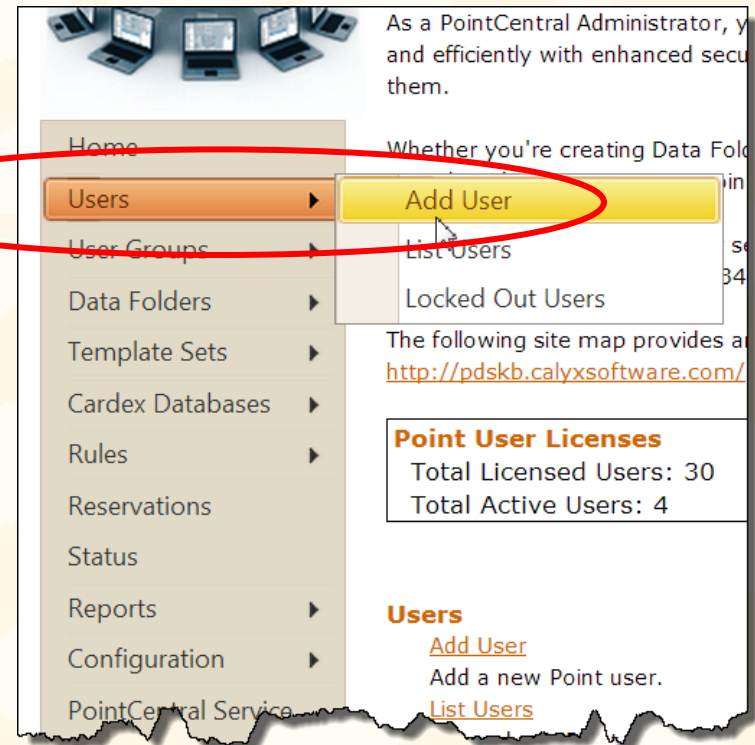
Home

Users

User Groups

Data Folders

Template Sets

Cardex Databases

Rules

Reservations

Status

Reports

Configuration

PointCentral Service

Add User

List Users

Locked Out Users

As a PointCentral Administrator, y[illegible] and efficiently with enhanced secu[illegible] them.

Whether you're creating Data Fol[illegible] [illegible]oin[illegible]

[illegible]se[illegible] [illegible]34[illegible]

The following site map provides a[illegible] http://pdskb.calyxsoftware.com/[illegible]

Point User Licenses
Total Licensed Users: 30
Total Active Users: 4

Users
Add User
Add a new Point user.
List Users